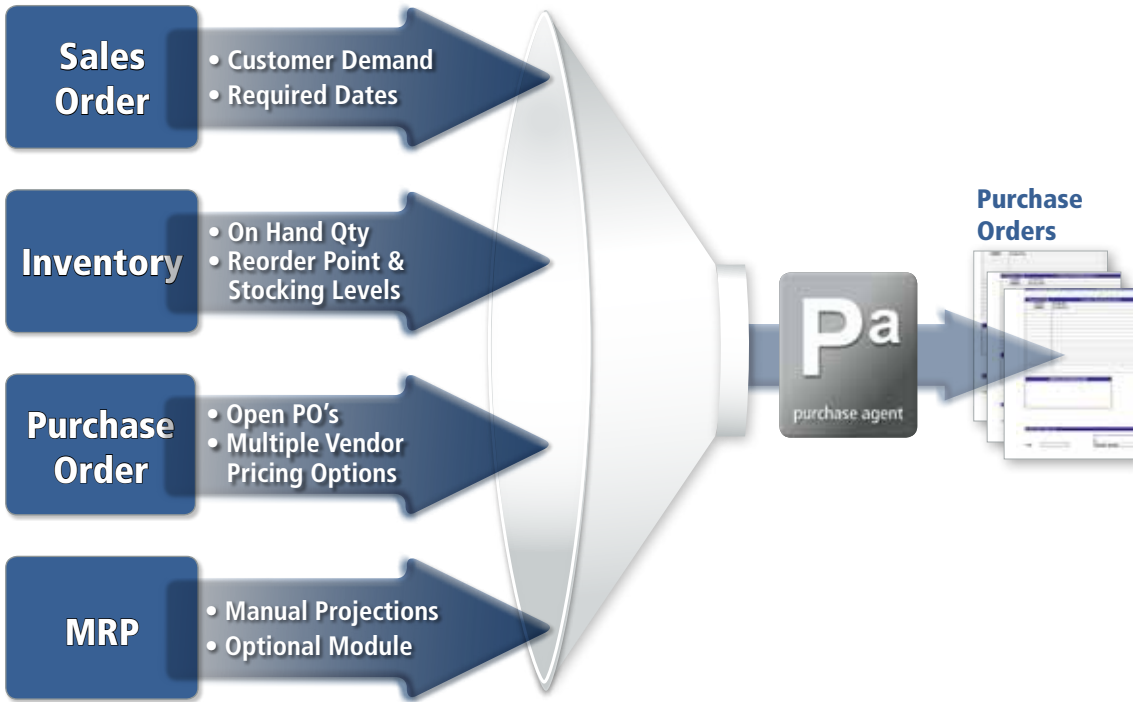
Sales Order

• Customer Demand
• Required Dates

Inventory

• On Hand Qty
• Reorder Point & Stocking Levels

Purchase Order

• Open PO's
• Multiple Vendor Pricing Options

MRP

• Manual Projections
• Optional Module

Pa
purchase agent

Purchase Orders